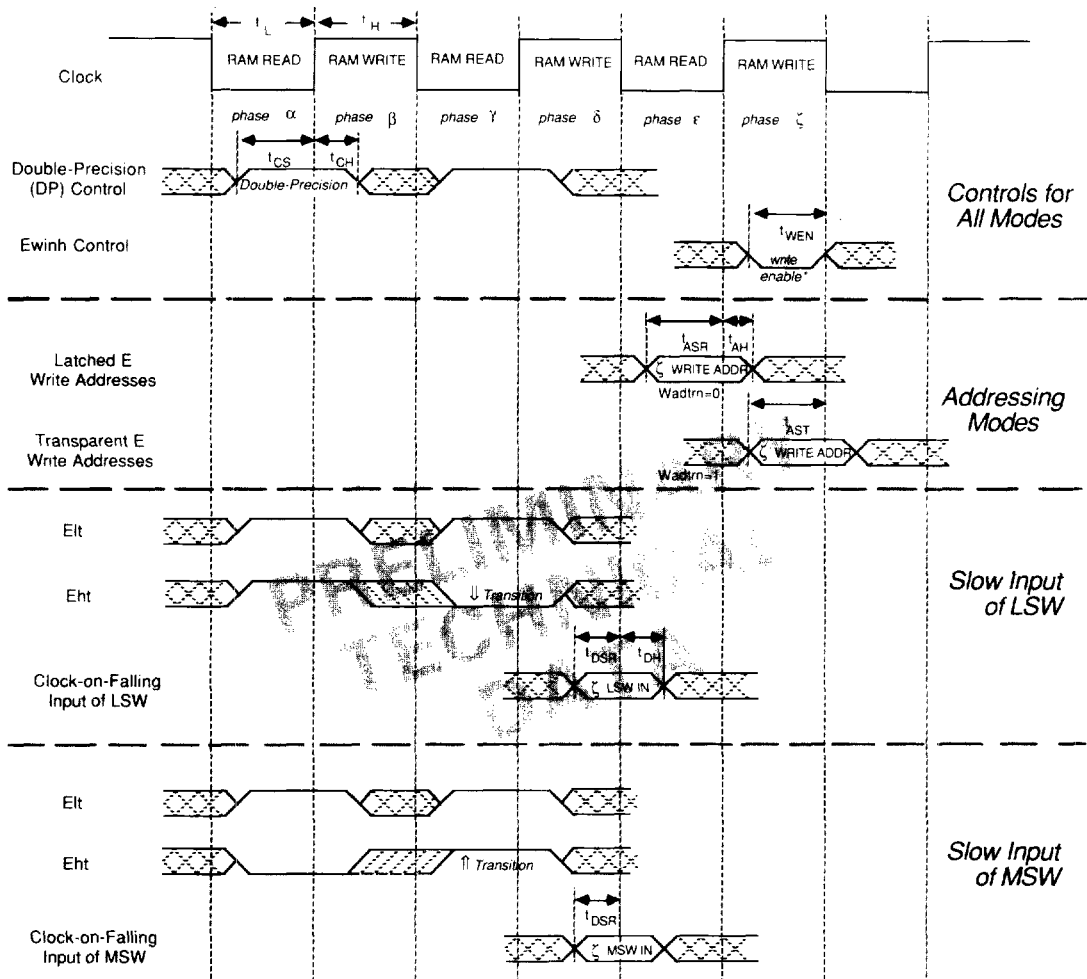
$t_L$ $t_H$

Clock

RAM READ RAM WRITE RAM READ RAM WRITE RAM READ RAM WRITE

phase $\alpha$ phase $\beta$ phase $\gamma$ phase $\delta$ phase $\epsilon$ phase $\zeta$

Double-Precision (DP) Control

$t_{CS}$ $t_{CH}$

Double-Precision

Controls for All Modes

Ewinh Control

$t_{WEN}$

write enable*

Latched E Write Addresses

$t_{ASR}$ $t_{AH}$

$\zeta$ WRITE ADDR

Wadtrn=0

Addressing Modes

Transparent E Write Addresses

$t_{AST}$

$\zeta$ WRITE ADDR

Wadtrn=1

Elt

Eht

⇓ Transition

Slow Input of LSW

Clock-on-Falling Input of LSW

$t_{DSR}$ $t_{DH}$

$\zeta$ LSW IN

Elt

Eht

⇑ Transition

Slow Input of MSW

Clock-on-Falling Input of MSW

$t_{DSR}$

$\zeta$ MSW IN

PRELIMINARY TECHNICAL DATA